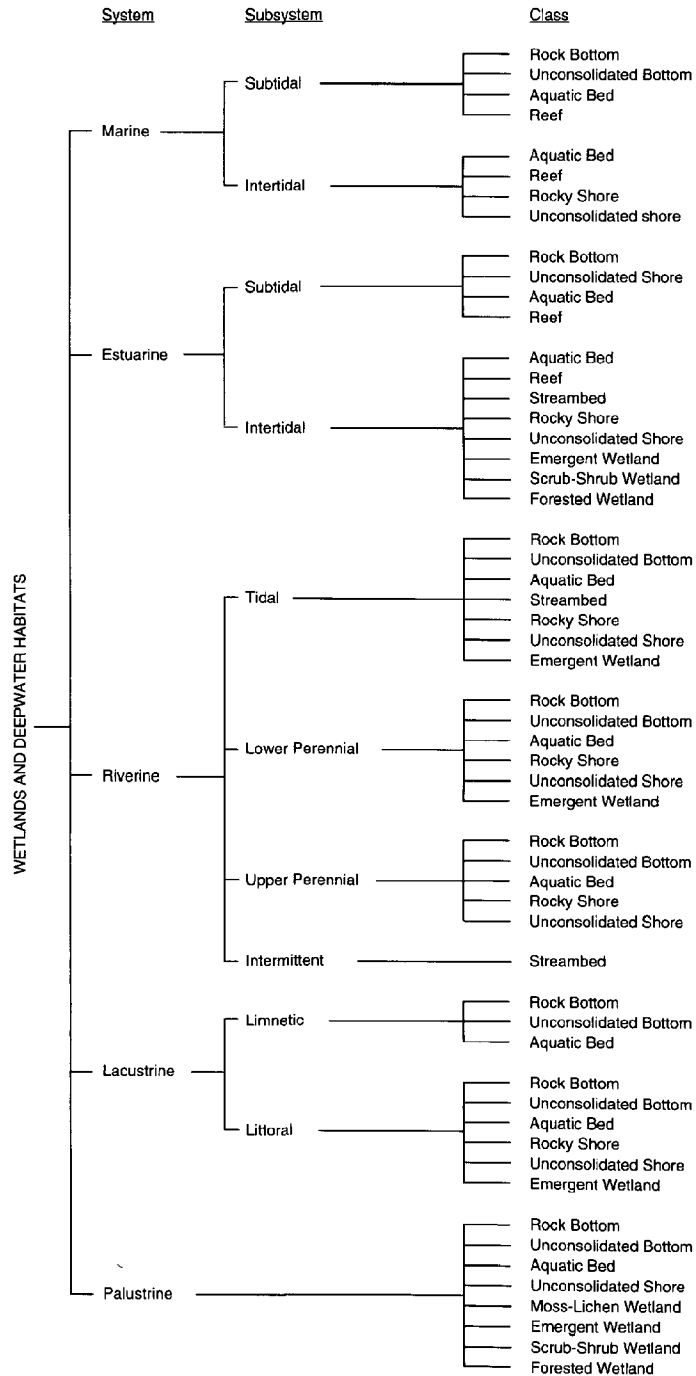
System

Subsystem

Class

WETLANDS AND DEEPWATER HABITATS

Marine

Subtidal

Rock Bottom
Unconsolidated Bottom
Aquatic Bed
Reef

Intertidal

Aquatic Bed
Reef
Rocky Shore
Unconsolidated shore

Estuarine

Subtidal

Rock Bottom
Unconsolidated Shore
Aquatic Bed
Reef

Intertidal

Aquatic Bed
Reef
Streambed
Rocky Shore
Unconsolidated Shore
Emergent Wetland
Scrub-Shrub Wetland
Forested Wetland

Riverine

Tidal

Rock Bottom
Unconsolidated Bottom
Aquatic Bed
Streambed
Rocky Shore
Unconsolidated Shore
Emergent Wetland

Lower Perennial

Rock Bottom
Unconsolidated Bottom
Aquatic Bed
Rocky Shore
Unconsolidated Shore
Emergent Wetland

Upper Perennial

Rock Bottom
Unconsolidated Bottom
Aquatic Bed
Rocky Shore
Unconsolidated Shore

Intermittent

Streambed

Lacustrine

Limnetic

Rock Bottom
Unconsolidated Bottom
Aquatic Bed

Littoral

Rock Bottom
Unconsolidated Bottom
Aquatic Bed
Rocky Shore
Unconsolidated Shore
Emergent Wetland

Palustrine

Rock Bottom
Unconsolidated Bottom
Aquatic Bed
Unconsolidated Shore
Moss-Lichen Wetland
Emergent Wetland
Scrub-Shrub Wetland
Forested Wetland